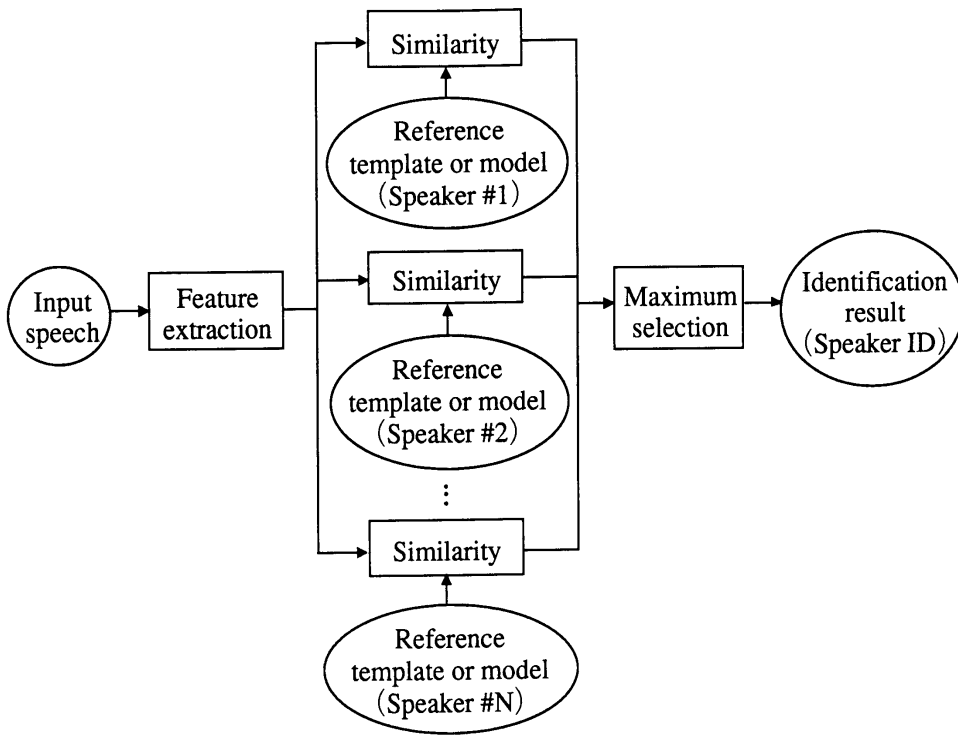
Input speech

Feature extraction

Similarity

Reference template or model (Speaker #1)

Similarity

Reference template or model (Speaker #2)

⋮

Similarity

Reference template or model (Speaker #N)

Maximum selection

Identification result (Speaker ID)